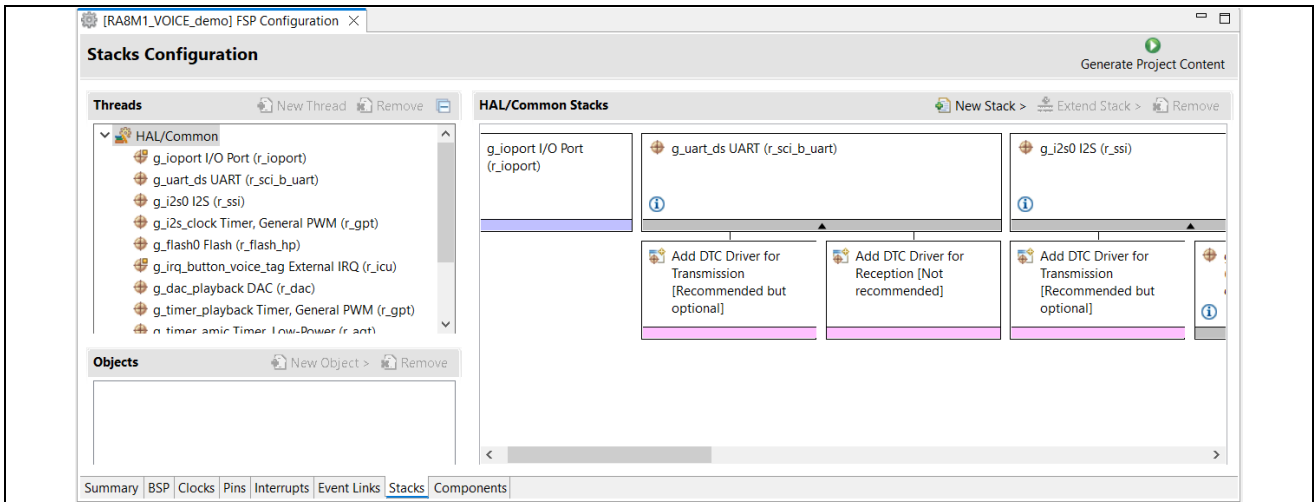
[RA8M1_VOICE_demo] FSP Configuration ×

Stacks Configuration

Generate Project Content

Threads

New Thread Remove

HAL/Common
g_ioport I/O Port (r_ioport)
g_uart_ds UART (r_sci_b_uart)
g_i2s0 I2S (r_ssi)
g_i2s_clock Timer, General PWM (r_gpt)
g_flash0 Flash (r_flash_hp)
g_irq_button_voice_tag External IRQ (r_icu)
g_dac_playback DAC (r_dac)
g_timer_playback Timer, General PWM (r_gpt)
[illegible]

Objects

New Object > Remove

HAL/Common Stacks

New Stack > Extend Stack > Remove

g_ioport I/O Port (r_ioport)

g_uart_ds UART (r_sci_b_uart)

g_i2s0 I2S (r_ssi)

Add DTC Driver for Transmission [Recommended but optional]

Add DTC Driver for Reception [Not recommended]

Add DTC Driver for Transmission [Recommended but optional]

Summary BSP Clocks Pins Interrupts Event Links Stacks Components